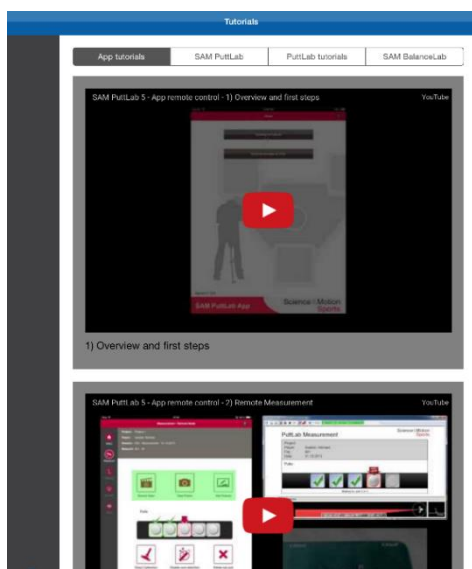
Tutorials

App tutorials | SAM PuttLab | PuttLab tutorials | SAM BalanceLab

SAM PuttLab 5 - App remote control - 1) Overview and first steps

YouTube

SAM PuttLab App

Science & Motion Sports

1) Overview and first steps

SAM PuttLab 5 - App remote control - 2) Remote Measurement

YouTube

PuttLab Measurement

Science & Motion Sports